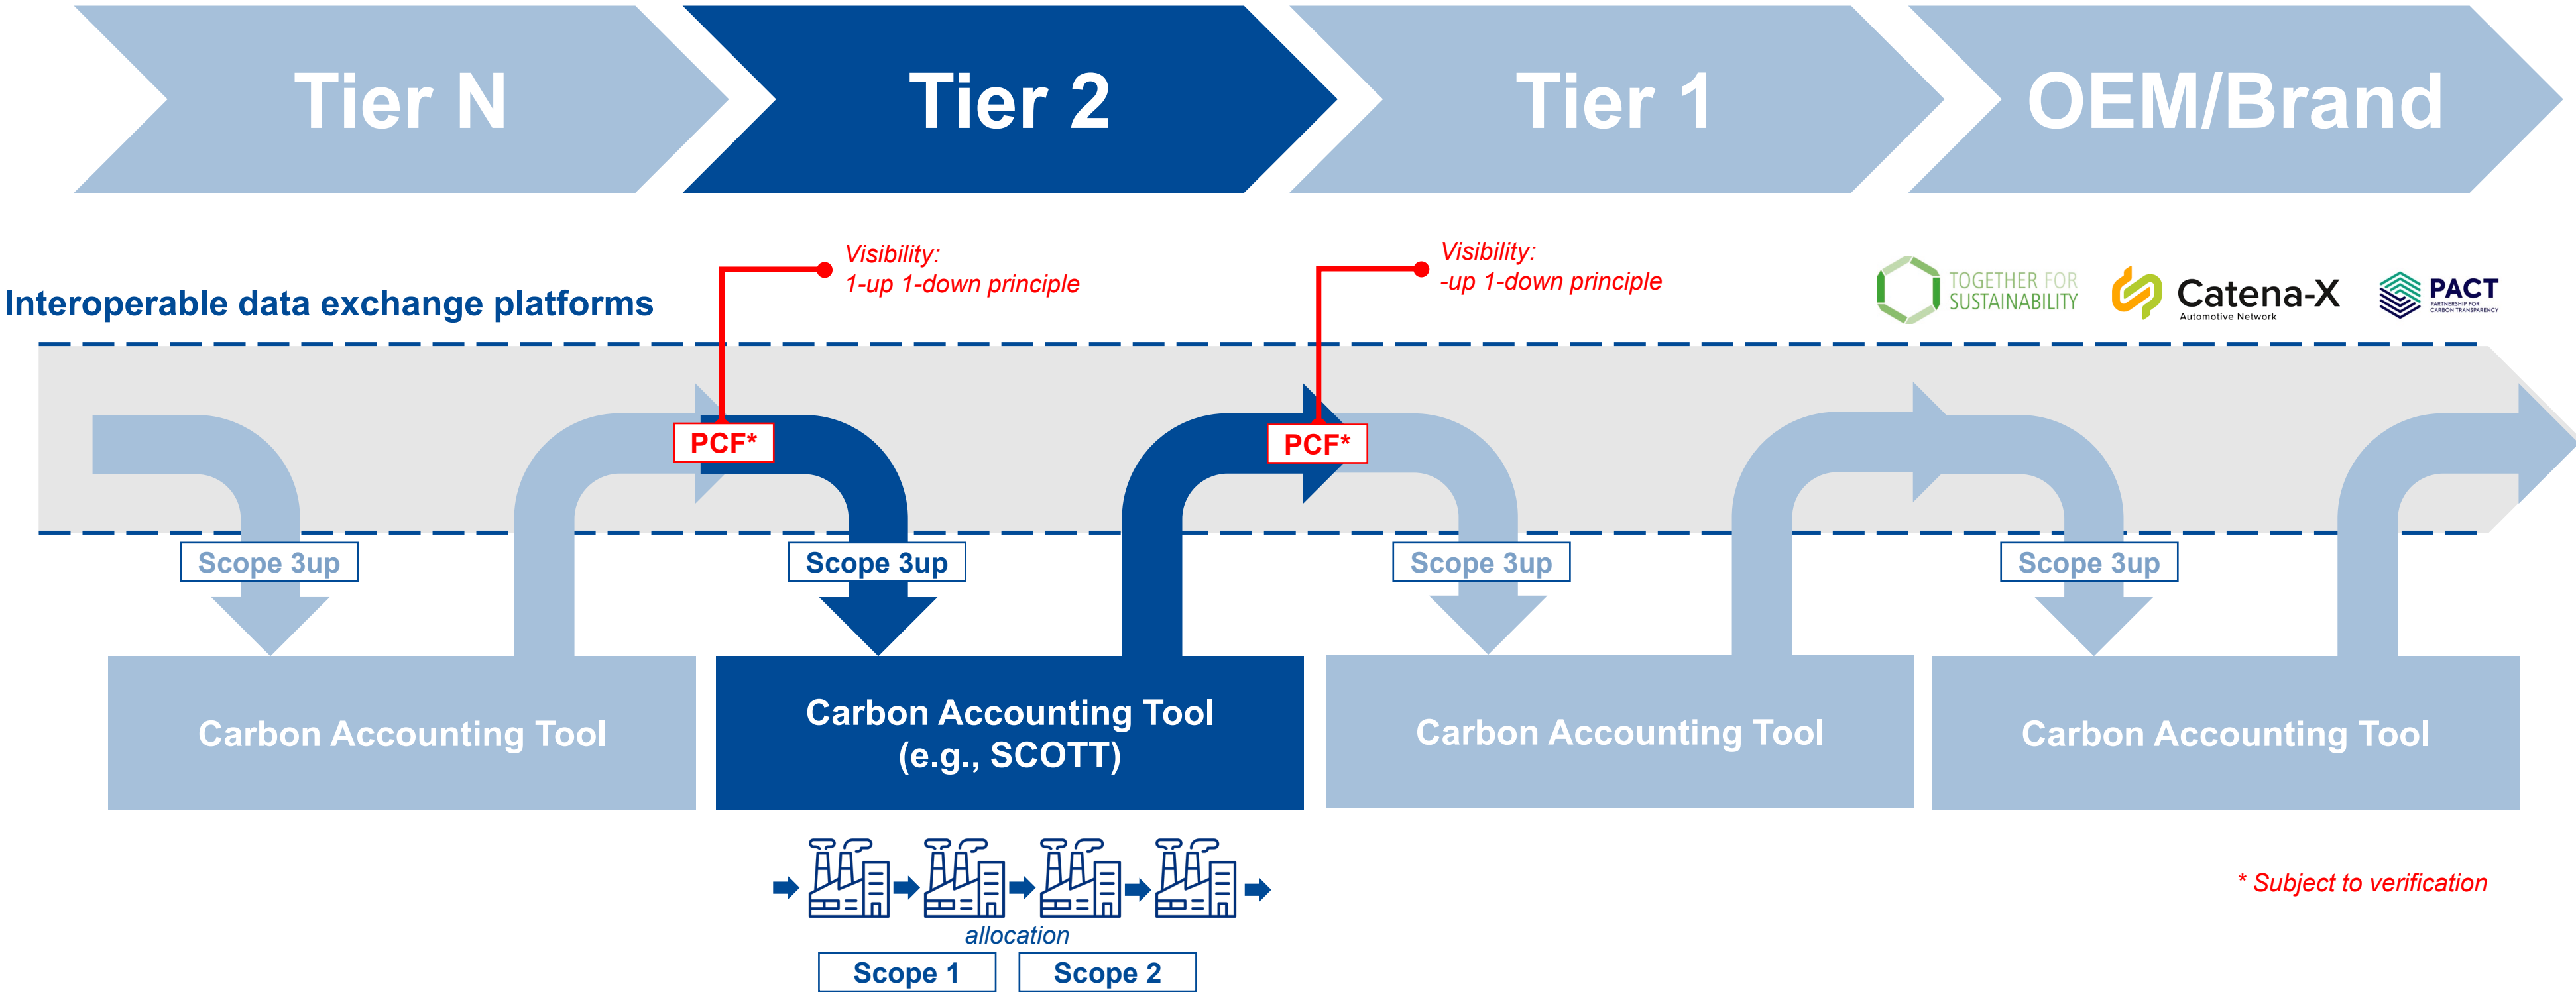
Tier N

Tier 2

Tier 1

OEM/Brand

Interoperable data exchange platforms

Visibility:
1-up 1-down principle

Visibility:
-up 1-down principle

TOGETHER FOR SUSTAINABILITY

Catena-X
Automotive Network

PACT
PARTNERSHIP FOR CARBON TRANSPARENCY

PCF*

PCF*

Scope 3up

Scope 3up

Scope 3up

Scope 3up

Carbon Accounting Tool

Carbon Accounting Tool
(e.g., SCOTT)

Carbon Accounting Tool

Carbon Accounting Tool

allocation

Scope 1

Scope 2

* Subject to verification